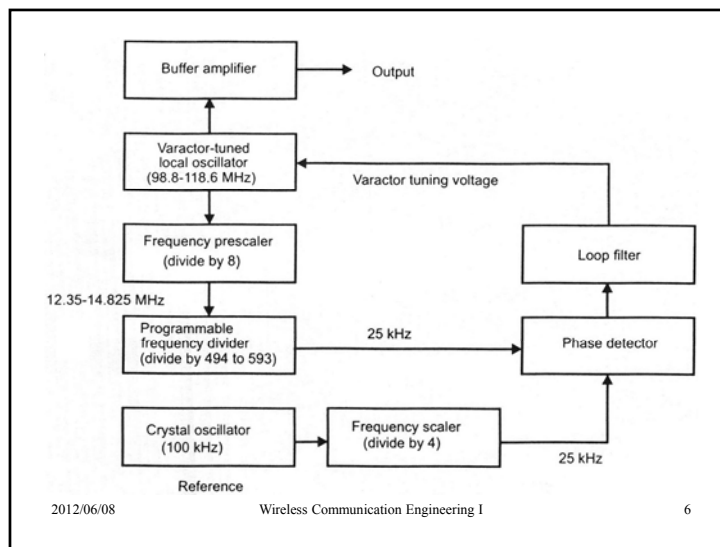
Buffer amplifier

Output

Varactor-tuned local oscillator (98.8-118.6 MHz)

Varactor tuning voltage

Frequency prescaler (divide by 8)

Loop filter

12.35-14.825 MHz

Programmable frequency divider (divide by 494 to 593)

25 kHz

Phase detector

Crystal oscillator (100 kHz)

Frequency scaler (divide by 4)

25 kHz

Reference

2012/06/08

Wireless Communication Engineering I

6